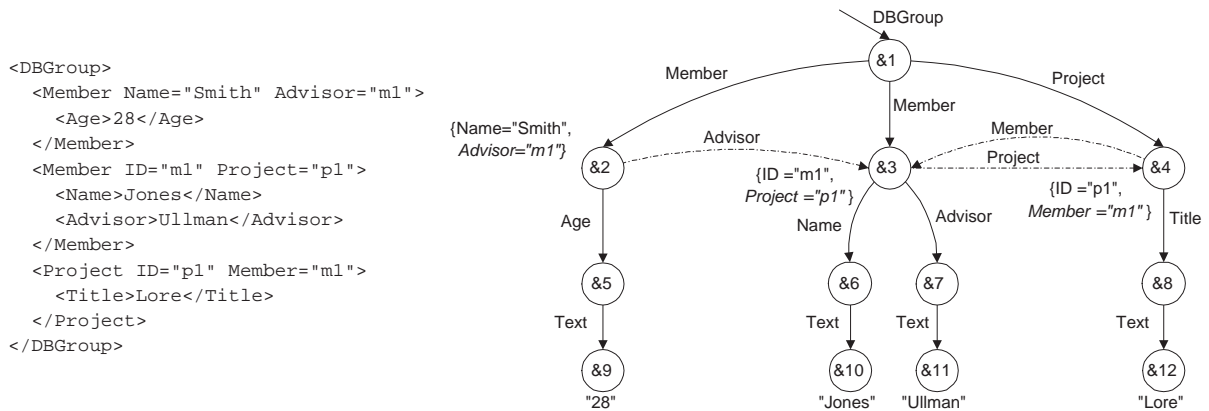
<DBGroup>
<Member Name="Smith" Advisor="m1">
<Age>28</Age>
</Member>
<Member ID="m1" Project="p1">
<Name>Jones</Name>
<Advisor>Ullman</Advisor>
</Member>
<Project ID="p1" Member="m1">
<Title>Lore</Title>
</Project>
</DBGroup>

DBGroup
&1
Member
Member
Project
{Name="Smith", Advisor="m1"}
Advisor
Member
Project
&2
&3
&4
{ID ="m1", Project ="p1"}
{ID ="p1", Member ="m1"}
Age
Name
Advisor
Title
&5
&6
&7
&8
Text
Text
Text
Text
&9
&10
&11
&12
"28"
"Jones"
"Ullman"
"Lore"